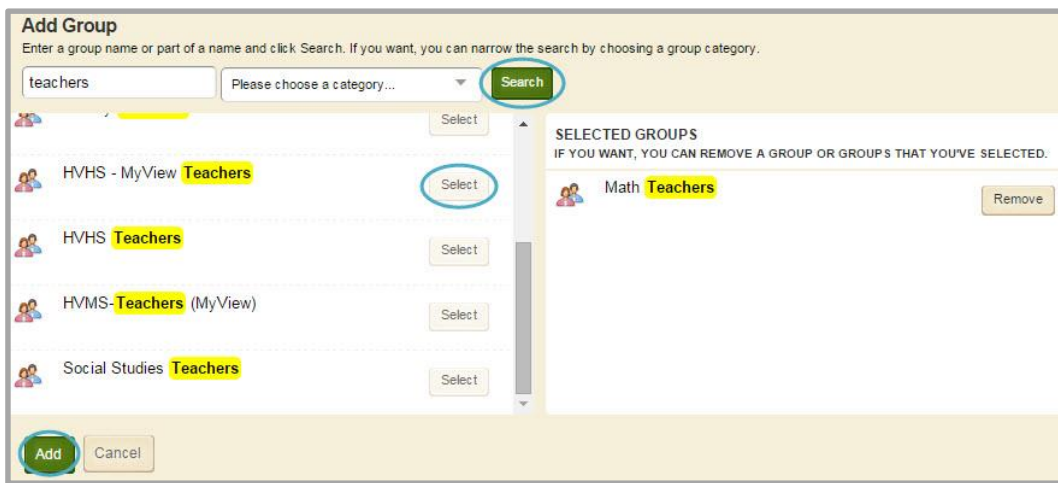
Add Group

Enter a group name or part of a name and click Search. If you want, you can narrow the search by choosing a group category.

teachers

Please choose a category...

Search

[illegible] Teachers

Select

HVHS - MyView Teachers

Select

HVHS Teachers

Select

HVMS-Teachers (MyView)

Select

Social Studies Teachers

Select

SELECTED GROUPS

IF YOU WANT, YOU CAN REMOVE A GROUP OR GROUPS THAT YOU'VE SELECTED.

Math Teachers

Remove

Add

Cancel